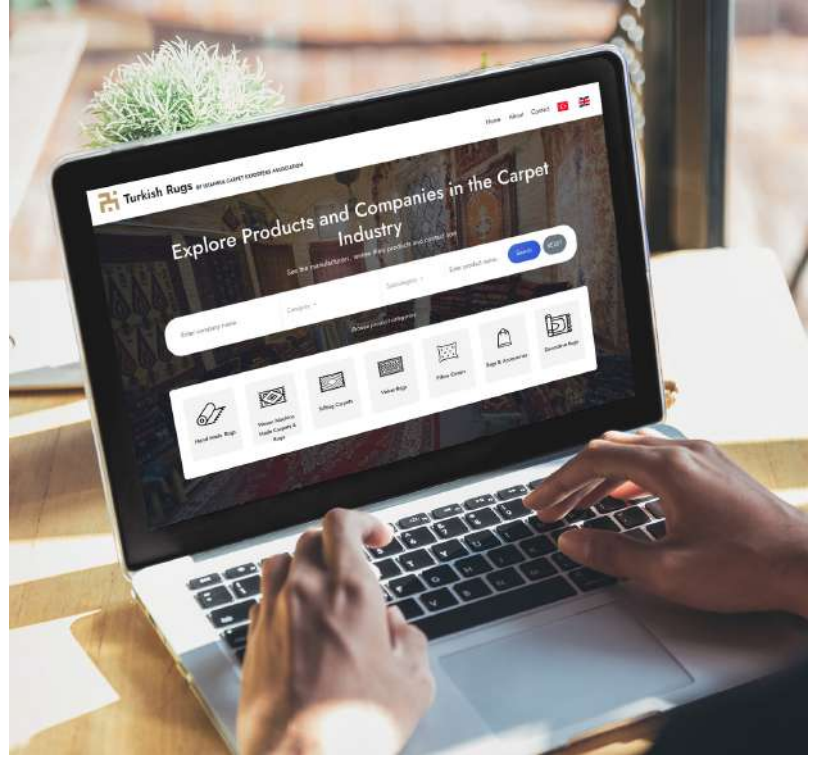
Home About Contact

Turkish Rugs BY ISTANBUL CARPET EXPORTERS ASSOCIATION

Explore Products and Companies in the Carpet Industry

See the manufacturers, review their products and contact now

Enter company name

Category

Subcategory

Enter product name

Search

RESET

Browse product categories

Hand Made Rugs

Woven Machine Made Carpets & Rugs

Tufting Carpets

Velvet Rugs

Pillow Covers

Rugs & Accessories

Decorative Rugs